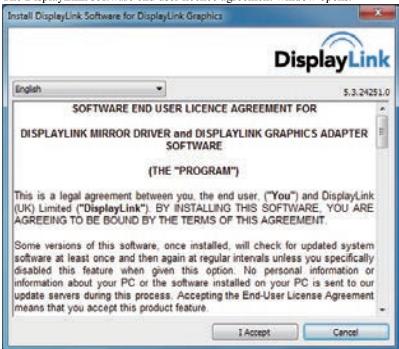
Install DisplayLink Software for DisplayLink Graphics

DisplayLink

English

5.3.24251.0

SOFTWARE END USER LICENCE AGREEMENT FOR

DISPLAYLINK MIRROR DRIVER and DISPLAYLINK GRAPHICS ADAPTER SOFTWARE

(THE "PROGRAM")

This is a legal agreement between you, the end user, ("You") and DisplayLink (UK) Limited ("DisplayLink"). BY INSTALLING THIS SOFTWARE, YOU ARE AGREEING TO BE BOUND BY THE TERMS OF THIS AGREEMENT.

Some versions of this software, once installed, will check for updated system software at least once and then again at regular intervals unless you specifically disabled this feature when given this option. No personal information or information about your PC or the software installed on your PC is sent to our update servers during this process. Accepting the End-User License Agreement means that you accept this product feature.

I Accept

Cancel